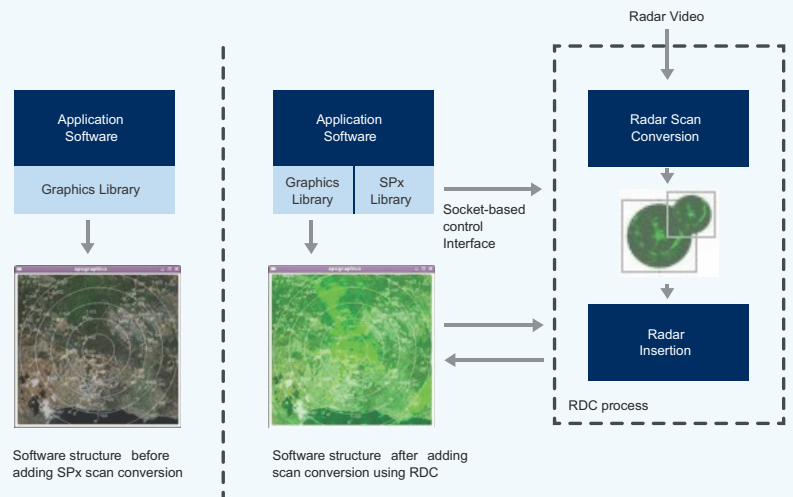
Radar Video

Application Software

Graphics Library

Application Software

Graphics Library

SPx Library

Socket-based control Interface

Radar Scan Conversion

Radar Insertion

RDC process

Software structure before adding SPx scan conversion

Software structure after adding scan conversion using RDC